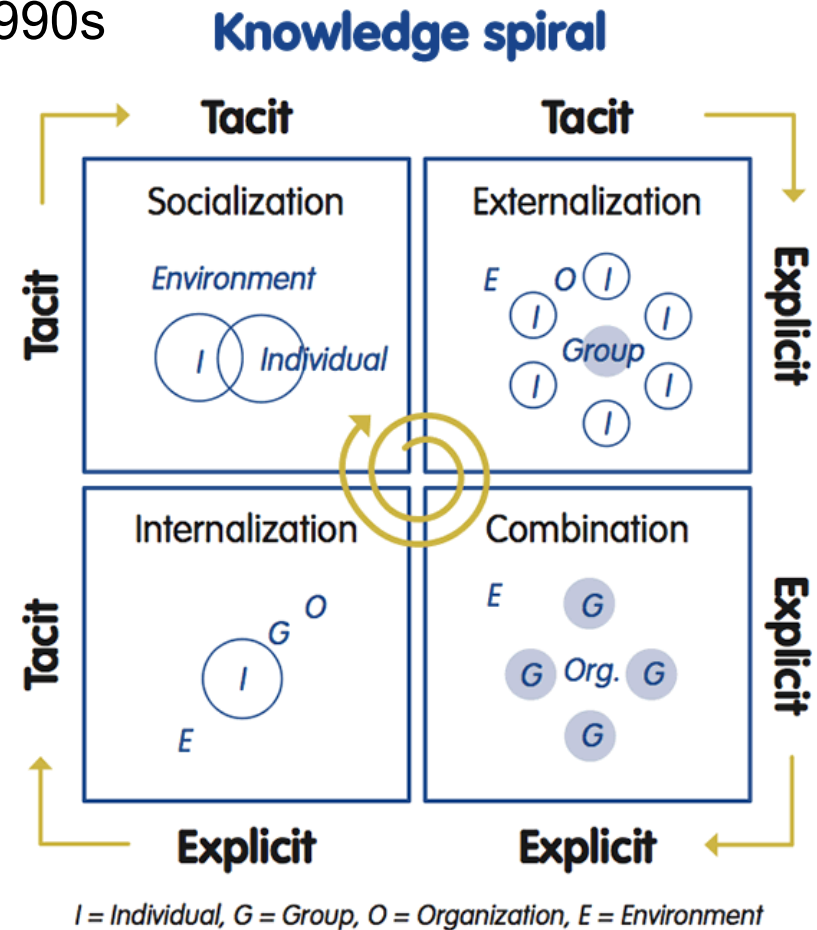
990s

Knowledge spiral

Tacit

Tacit

Tacit

Explicit

Socialization

Environment

I

Individual

Externalization

E

O

I

I

I

Group

I

I

I

Tacit

Explicit

Internalization

O

G

I

E

Combination

E

G

G

Org.

G

G

Explicit

Explicit

I = Individual, G = Group, O = Organization, E = Environment